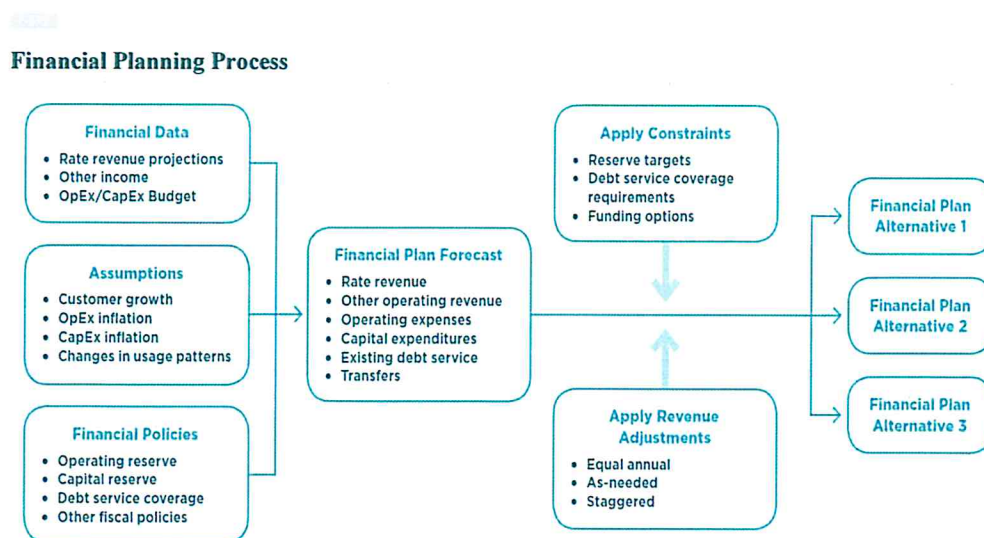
Financial Planning Process

Financial Data
• Rate revenue projections
• Other income
• OpEx/CapEx Budget

Assumptions
• Customer growth
• OpEx inflation
• CapEx inflation
• Changes in usage patterns

Financial Policies
• Operating reserve
• Capital reserve
• Debt service coverage
• Other fiscal policies

Financial Plan Forecast
• Rate revenue
• Other operating revenue
• Operating expenses
• Capital expenditures
• Existing debt service
• Transfers

Apply Constraints
• Reserve targets
• Debt service coverage requirements
• Funding options

Apply Revenue Adjustments
• Equal annual
• As-needed
• Staggered

Financial Plan Alternative 1

Financial Plan Alternative 2

Financial Plan Alternative 3